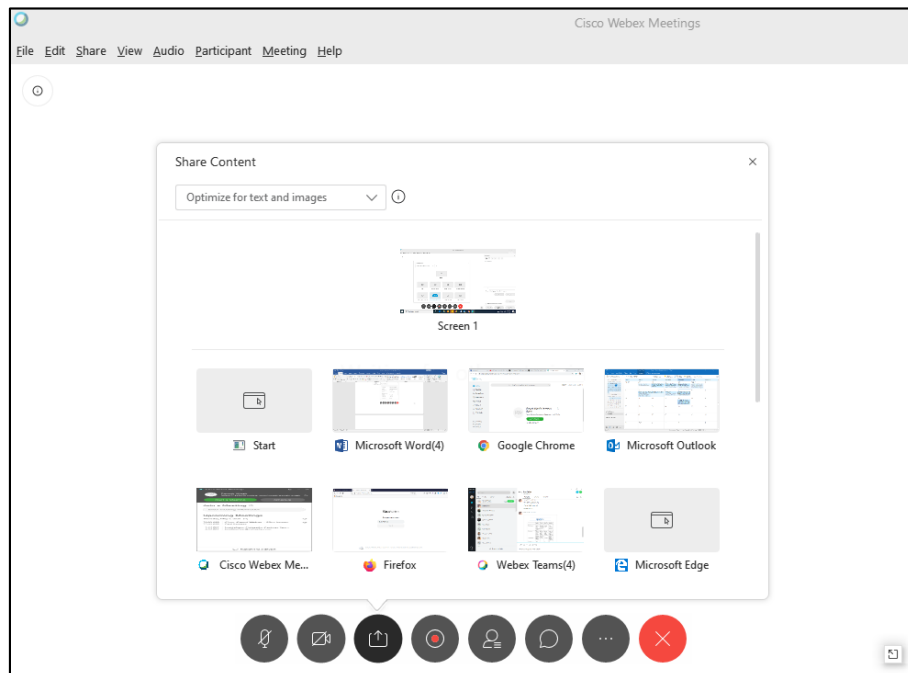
Cisco Webex Meetings

File Edit Share View Audio Participant Meeting Help

Share Content

Optimize for text and images

Screen 1

Start

Microsoft Word(4)

Google Chrome

Microsoft Outlook

Cisco Webex Me...

Firefox

Webex Teams(4)

Microsoft Edge